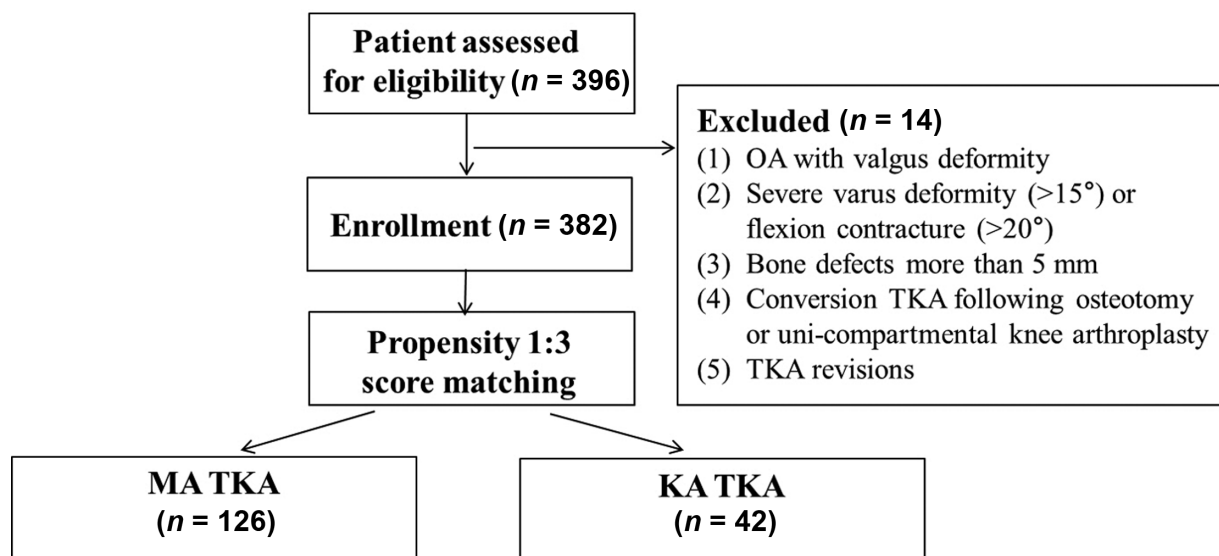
Patient assessed for eligibility ($n$ = 396)

Excluded ($n$ = 14)
(1) OA with valgus deformity
(2) Severe varus deformity (>15°) or flexion contracture (>20°)
(3) Bone defects more than 5 mm
(4) Conversion TKA following osteotomy or uni-compartmental knee arthroplasty
(5) TKA revisions

Enrollment ($n$ = 382)

Propensity 1:3 score matching

MA TKA
($n$ = 126)

KA TKA
($n$ = 42)